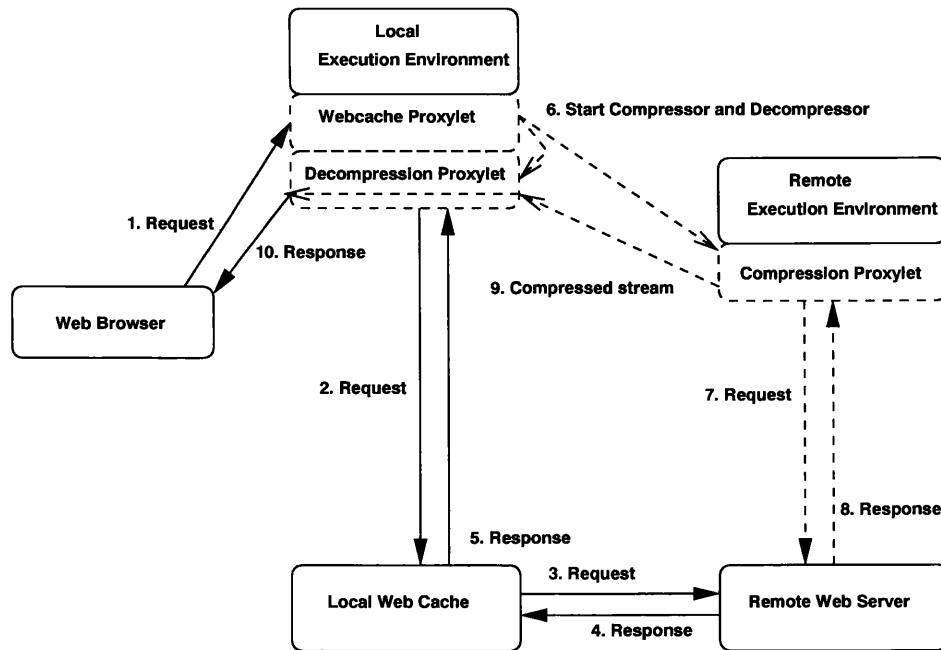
Local
Execution Environment

Webcache Proxylet

Decompression Proxylet

6. Start Compressor and Decompressor

Remote
Execution Environment

Compression Proxylet

1. Request

10. Response

9. Compressed stream

Web Browser

2. Request

7. Request

8. Response

5. Response

Local Web Cache

3. Request

4. Response

Remote Web Server